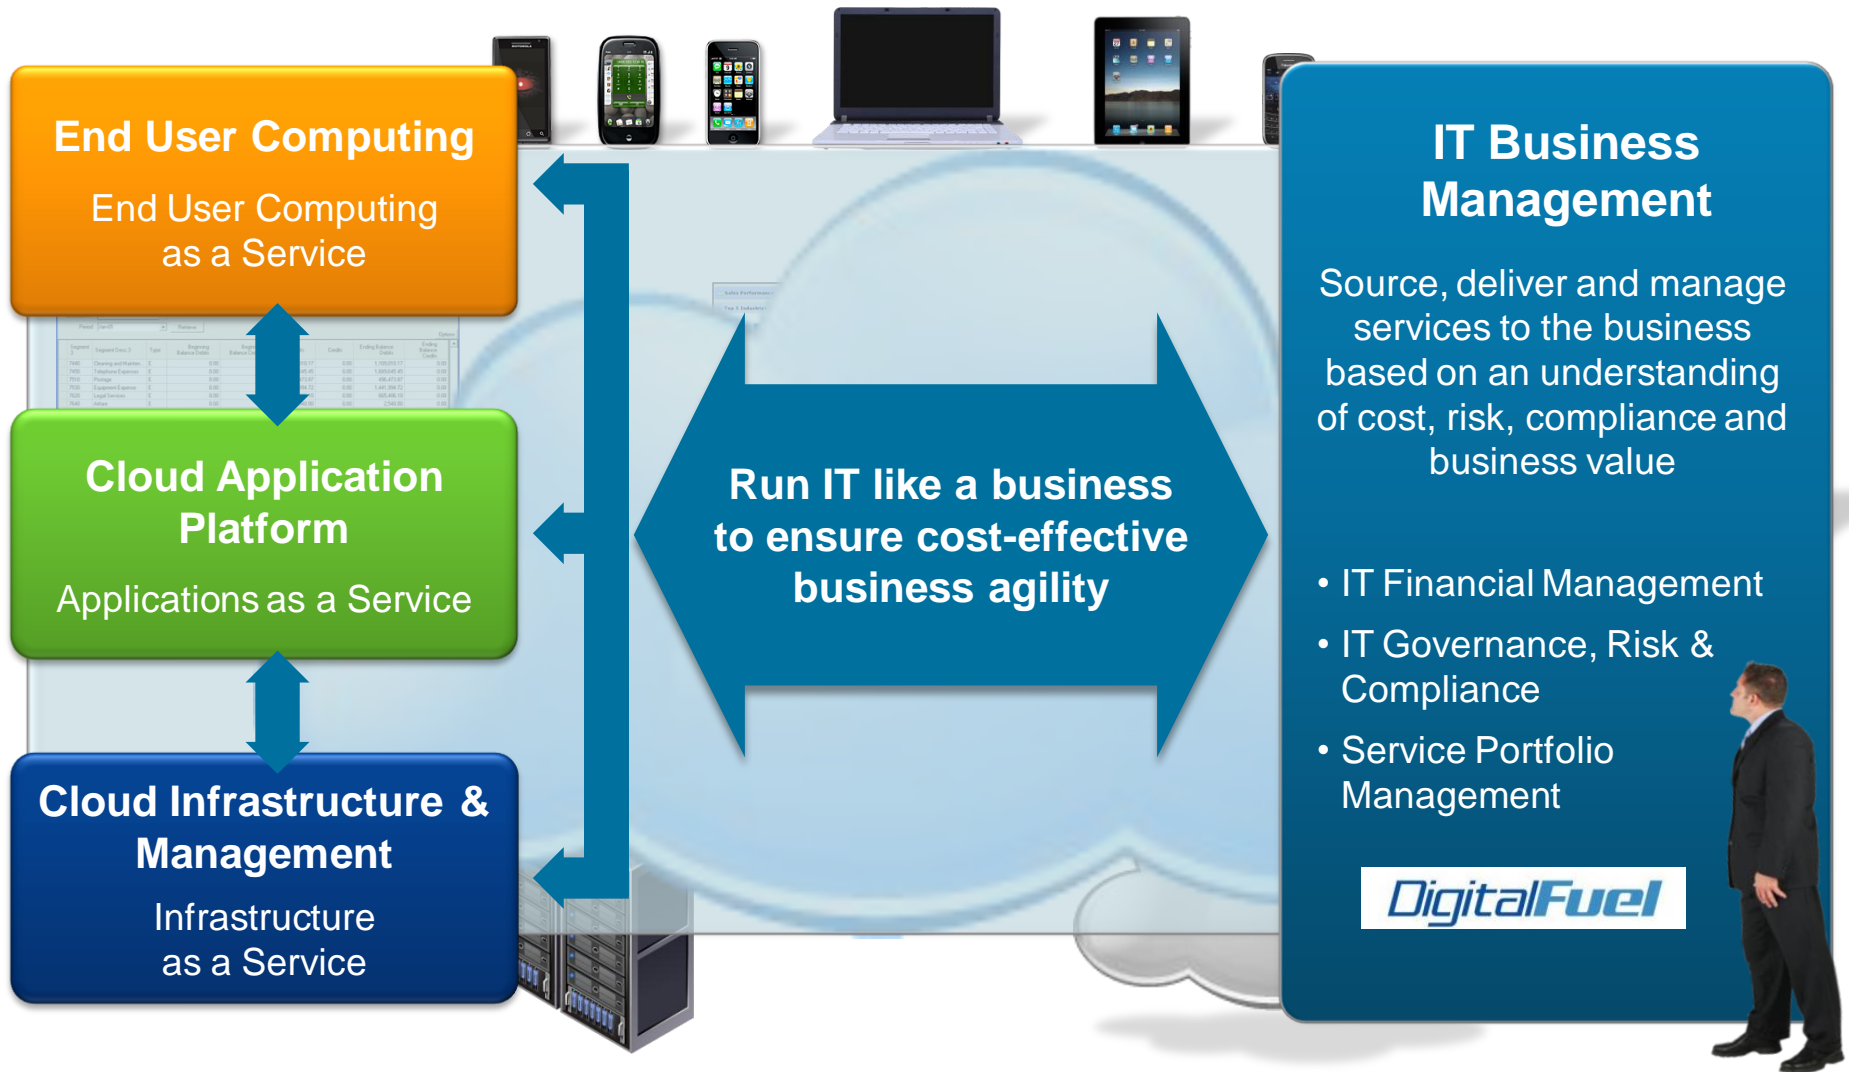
End User Computing

End User Computing as a Service

Cloud Application Platform

Applications as a Service

Cloud Infrastructure & Management

Infrastructure as a Service

Run IT like a business to ensure cost-effective business agility

IT Business Management

Source, deliver and manage services to the business based on an understanding of cost, risk, compliance and business value

• IT Financial Management
• IT Governance, Risk & Compliance
• Service Portfolio Management

DigitalFuel